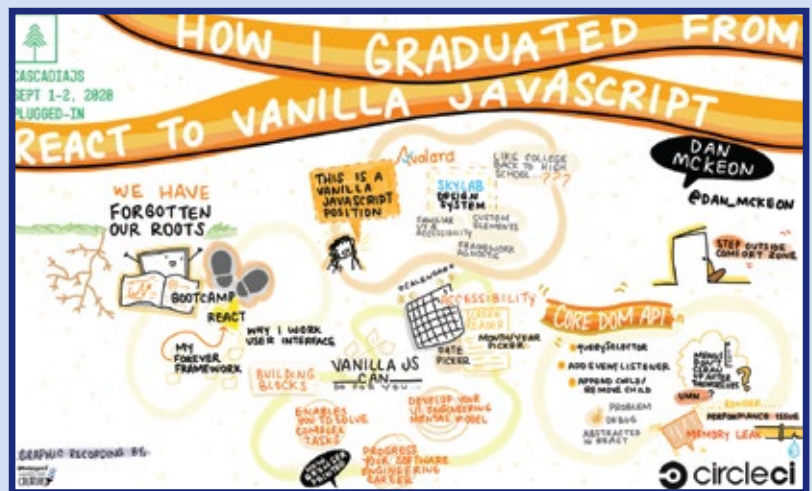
HOW I GRADUATED FROM REACT TO VANILLA JAVASCRIPT

CASCADIAJS
SEPT 1-2, 2020
PLUGGED-IN

DAN MCKEON
@DAN_MCKEON

WE HAVE FORGOTTEN OUR ROOTS

BOOTCAMP
REACT
MY FOREVER FRAMEWORK
WHY I WORK USER INTERFACE

THIS IS A VANILLA JAVASCRIPT POSITION

Avalara
LIKE COLLEGE BACK TO HIGH SCHOOL...???
SKYLAB DESIGN SYSTEM
FAMILIAR WITH ACCESSIBILITY
CUSTOM ELEMENTS
FRAMEWORK AGNOSTIC

STEP OUTSIDE COMFORT ZONE

CALENDAR
ACCESSIBILITY
SCREEN READER
MONTH/YEAR PICKER
DATE PICKER

CORE DOM API
QUERYSELECTOR
ADDEVENTLISTENER
APPEND CHILD/REMOVE CHILD
PROBLEM
DEBUG
ABSTRACTED IN REACT
UMM
RENDER...
PERFORMANCE ISSUE
MEMORY LEAK

BUILDING BLOCKS
VANILLA JS CAN... DO FOR YOU
ENABLES YOU TO SOLVE COMPLEX TASKS
DEVELOP YOUR UI ENGINEERING MENTAL MODEL
PROGRESS YOUR SOFTWARE ENGINEERING CAREER

GRAPHIC RECORDING BY
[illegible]

circleci